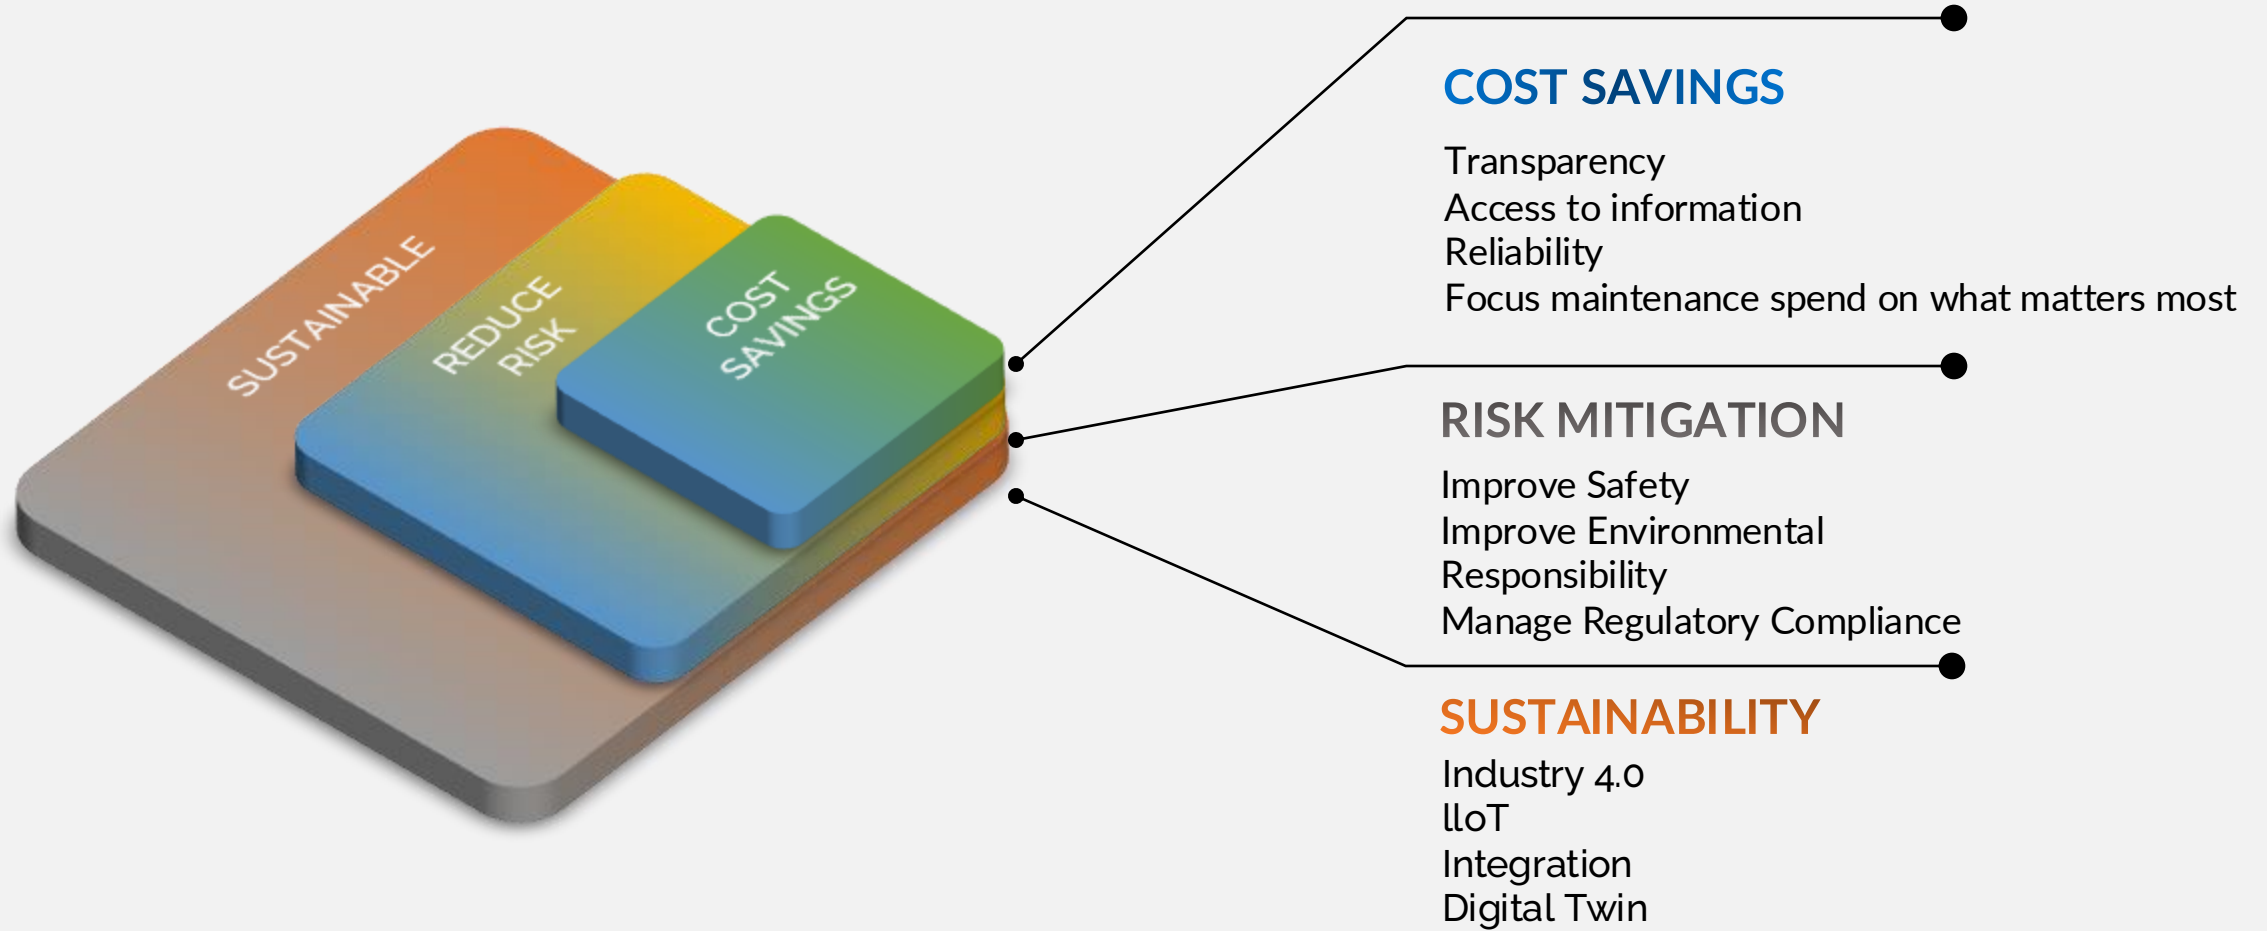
SUSTAINABLE

REDUCE RISK

COST SAVINGS

COST SAVINGS

Transparency
Access to information
Reliability
Focus maintenance spend on what matters most

RISK MITIGATION

Improve Safety
Improve Environmental Responsibility
Manage Regulatory Compliance

SUSTAINABILITY

Industry 4.0
IIoT
Integration
Digital Twin